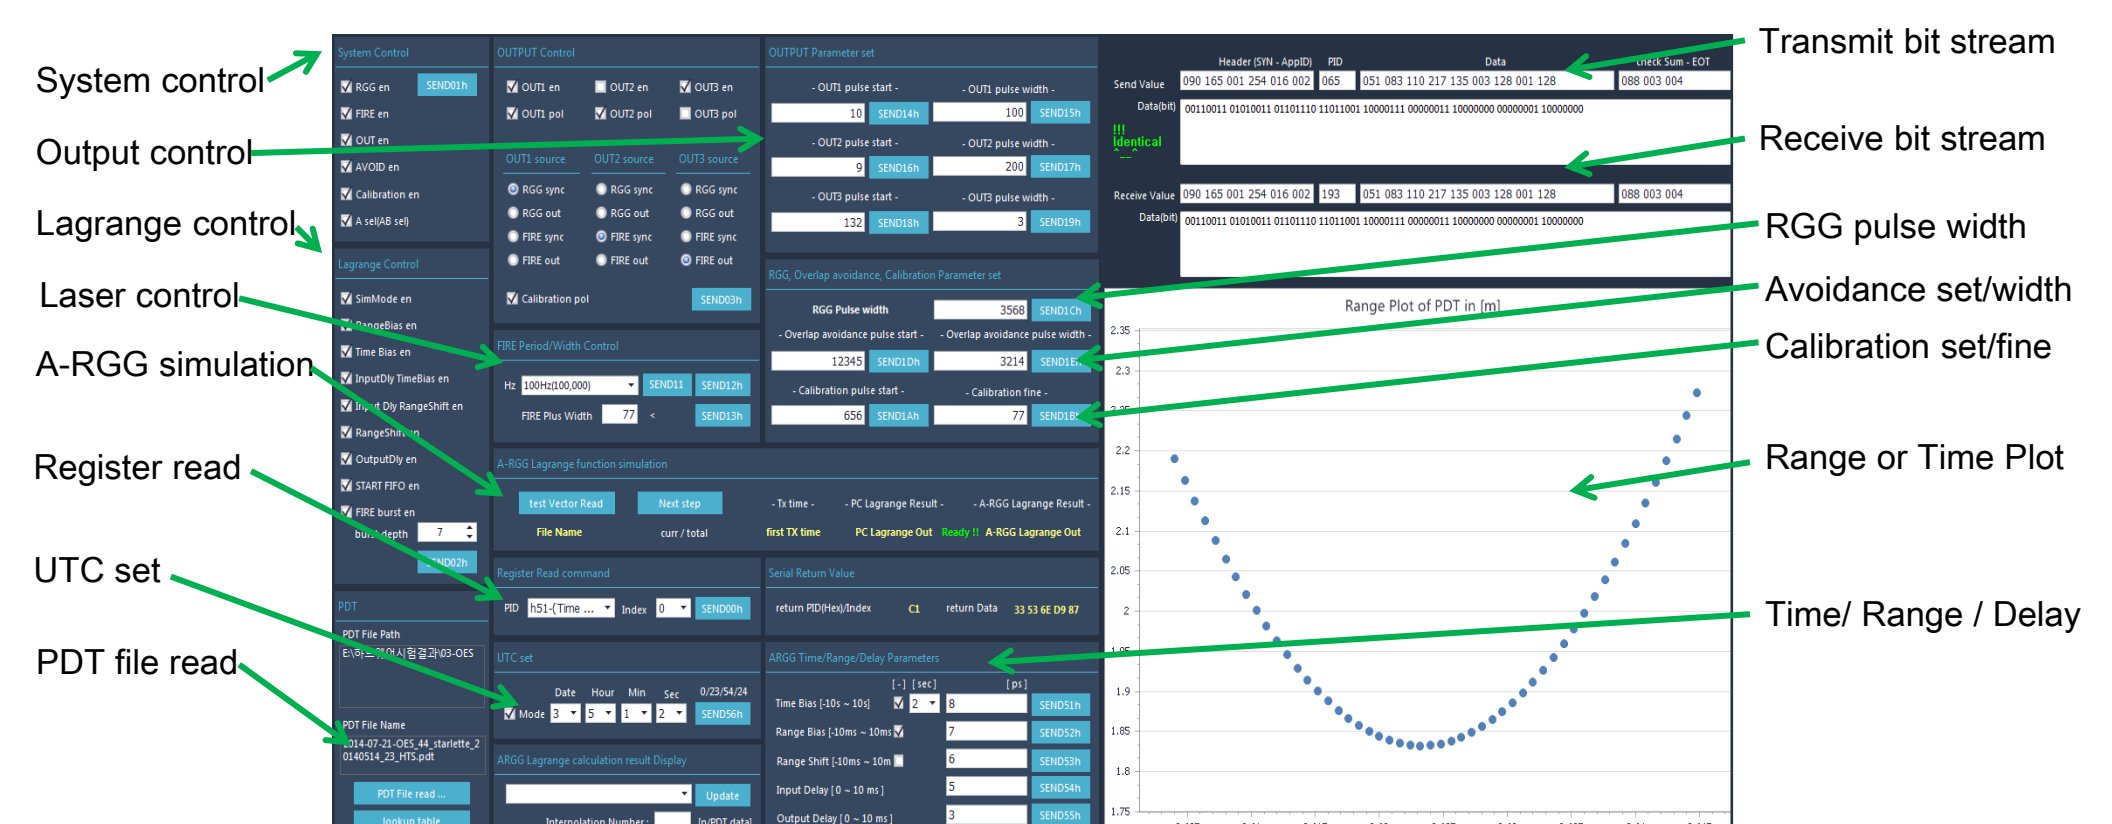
System control
Output control
Lagrange control
Laser control
A-RGG simulation
Register read
UTC set
PDT file read

Transmit bit stream
Receive bit stream
RGG pulse width
Avoidance set/width
Calibration set/fine
Range or Time Plot
Time/ Range / Delay

System Control
RGG en SEND01h
FIRE en
OUT en
AVOID en
Calibration en
A sel(AB sel)

Lagrange Control
SimMode en
RangeBias en
Time Bias en
InputDly TimeBias en
Input Dly RangeShift en
RangeShift en
OutputDly en
START FIFO en
FIRE burst en
burst depth 7
SEND02h

PDT
PDT File Path
E:\하드\시험결과\03-OES
PDT File Name
2014-07-21-OES_44_starlette_20140514_23_HTS.pdt
PDT File read ...
lookup table

OUTPUT Control
OUT1 en OUT2 en OUT3 en
OUT1 pol OUT2 pol OUT3 pol
OUT1 source OUT2 source OUT3 source
RGG sync RGG sync RGG sync
RGG out RGG out RGG out
FIRE sync FIRE sync FIRE sync
FIRE out FIRE out FIRE out
Calibration pol SEND03h

FIRE Period/Width Control
Hz 100Hz(100,000) SEND11 SEND12h
FIRE Plus Width 77 < SEND13h

A-RGG Lagrange function simulation
test Vector Read Next step
- Tx time - - PC Lagrange Result - - A-RGG Lagrange Result -
File Name curr / total first TX time PC Lagrange Out Ready !! A-RGG Lagrange Out

Register Read command
PID h51-(Time ... Index 0 SEND00h

UTC set
Date Hour Min Sec 0/23/54/24
Mode 3 5 1 2 SEND56h

ARGG Lagrange calculation result Display
Update
Interpolation Number : In/PDT data

OUTPUT Parameter set
- OUT1 pulse start - - OUT1 pulse width -
10 SEND14h 100 SEND15h
- OUT2 pulse start - - OUT2 pulse width -
9 SEND16h 200 SEND17h
- OUT3 pulse start - - OUT3 pulse width -
132 SEND18h 3 SEND19h

RGG, Overlap avoidance, Calibration Parameter set
RGG Pulse width 3568 SEND1Ch
- Overlap avoidance pulse start - - Overlap avoidance pulse width -
12345 SEND1Dh 3214 SEND1E
- Calibration pulse start - - Calibration fine -
656 SEND1Ah 77 SEND1B

Serial Return Value
return PID(Hex)/Index C1 return Data 33 53 6E D9 87

ARGG Time/Range/Delay Parameters
[ - ] [ sec ] [ ps ]
Time Bias [-10s ~ 10s] 2 8 SEND51h
Range Bias [-10ms ~ 10ms] 7 SEND52h
Range Shift [-10ms ~ 10m] 6 SEND53h
Input Delay [0 ~ 10 ms] 5 SEND54h
Output Delay [0 ~ 10 ms] 3 SEND55h

Header (SYN - AppID) PID Data Check Sum - EOT
Send Value 090 165 001 254 016 002 065 051 083 110 217 135 003 128 001 128 088 003 004
Data(bit) 00110011 01010011 01101110 11011001 10000111 00000011 10000000 00000001 10000000
!!! Identical
Receive Value 090 165 001 254 016 002 193 051 083 110 217 135 003 128 001 128 088 003 004
Data(bit) 00110011 01010011 01101110 11011001 10000111 00000011 10000000 00000001 10000000

Range Plot of PDT in [m]
2.35
2.3
2.25
2.2
2.15
2.1
2.05
2
1.95
1.9
1.85
1.8
1.75